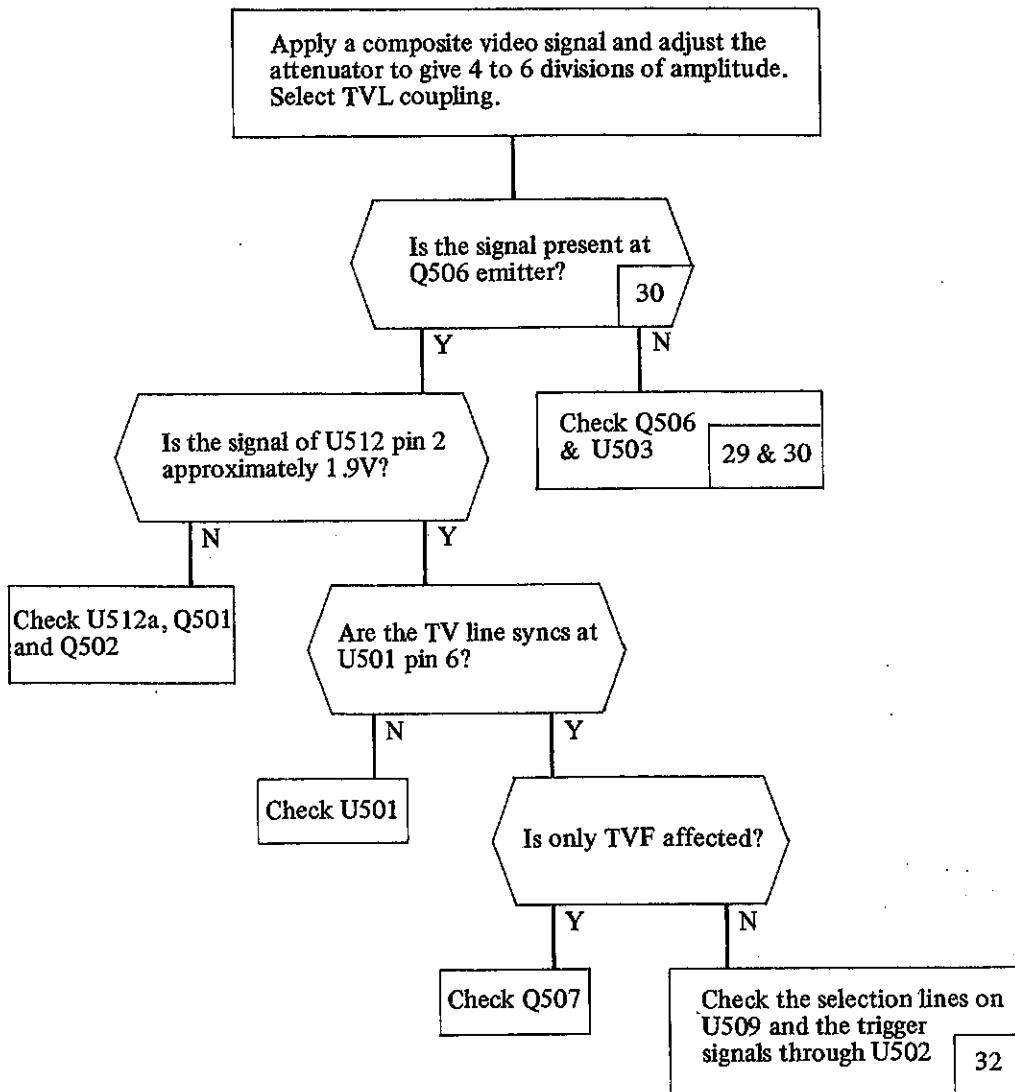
Apply a composite video signal and adjust the attenuator to give 4 to 6 divisions of amplitude. Select TVL coupling.

Is the signal present at Q506 emitter?

30

Y

N

Check Q506 & U503

29 & 30

Is the signal of U512 pin 2 approximately 1.9V?

N

Y

Check U512a, Q501 and Q502

Are the TV line syncs at U501 pin 6?

N

Y

Check U501

Is only TVF affected?

Y

N

Check Q507

Check the selection lines on U509 and the trigger signals through U502

32